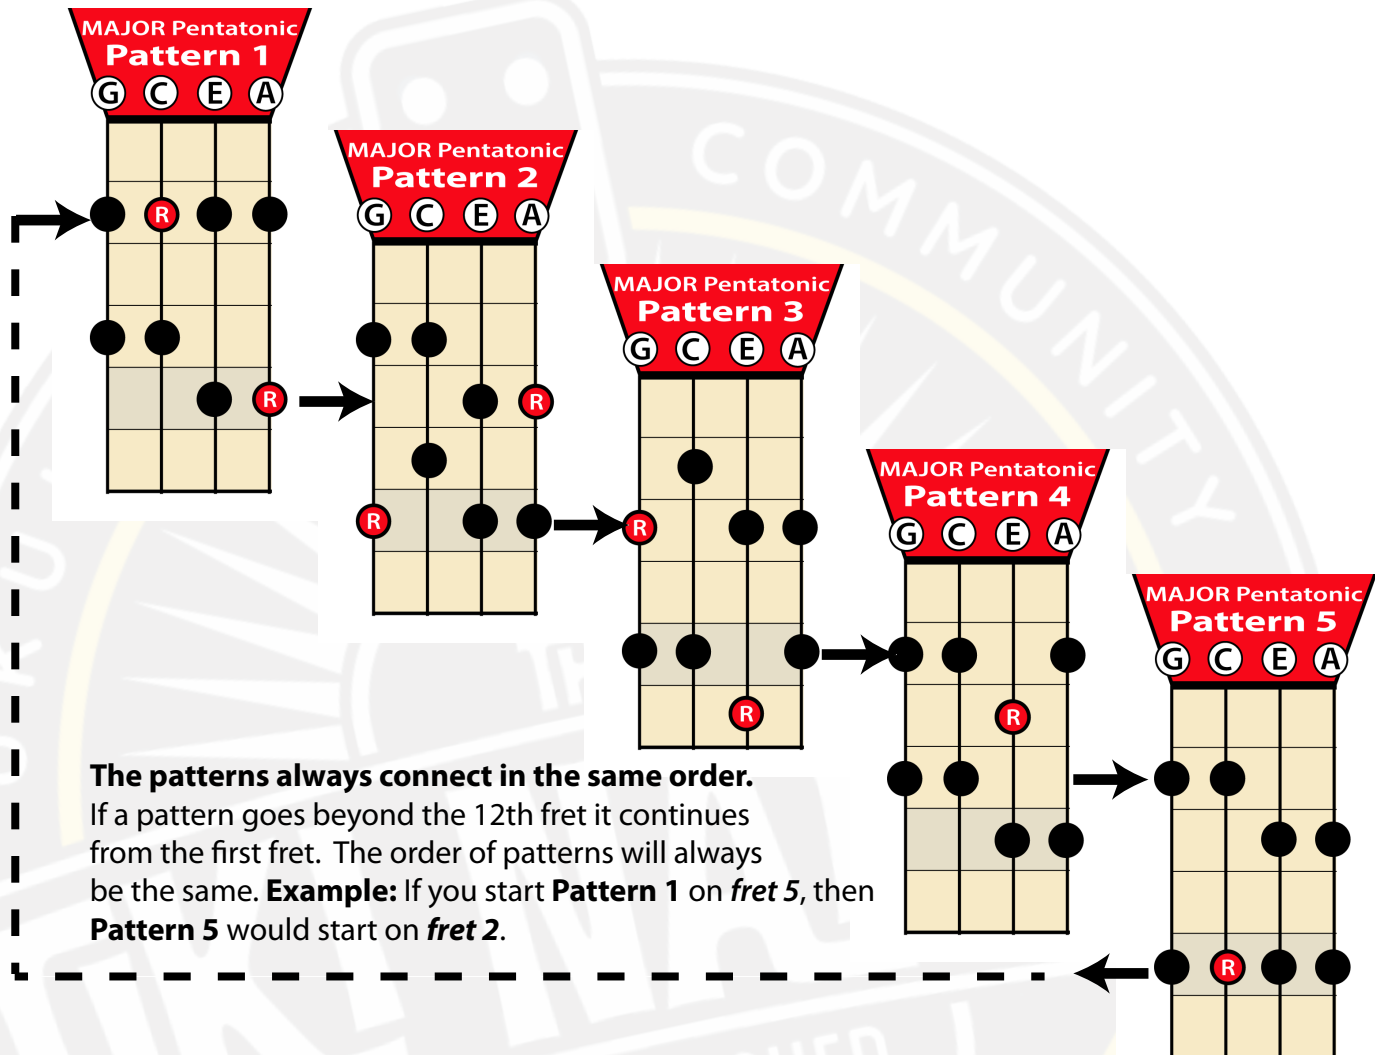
MAJOR Pentatonic
Pattern 1
G C E A
R
R

MAJOR Pentatonic
Pattern 2
G C E A
R
R

MAJOR Pentatonic
Pattern 3
G C E A
R
R

MAJOR Pentatonic
Pattern 4
G C E A
R

MAJOR Pentatonic
Pattern 5
G C E A
R

COMMUNITY

**The patterns always connect in the same order.**
If a pattern goes beyond the 12th fret it continues from the first fret. The order of patterns will always be the same. **Example:** If you start **Pattern 1** on ***fret 5***, then **Pattern 5** would start on ***fret 2***.